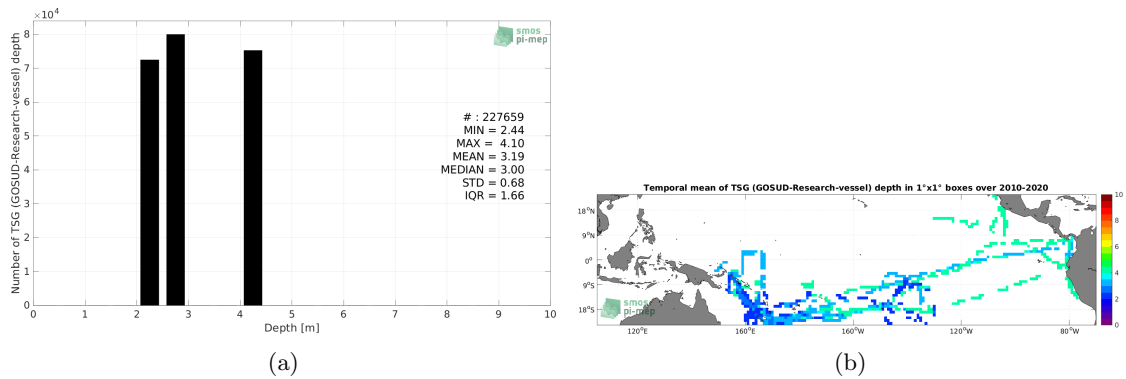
$\times 10^4$

smos pi-mep

Number of TSG (GOSUD-Research-vessel) depth

8
7
6
5
4
3
2
1
0

# : 227659
MIN = 2.44
MAX = 4.10
MEAN = 3.19
MEDIAN = 3.00
STD = 0.68
IQR = 1.66

0 1 2 3 4 5 6 7 8 9 10
Depth [m]

(a)

Temporal mean of TSG (GOSUD-Research-vessel) depth in 1°x1° boxes over 2010-2020

18°N
9°N
0°
9°S
18°S

120°E 160°E 160°W 120°W 80°W

smos pi-mep

10
8
6
4
2
0

(b)